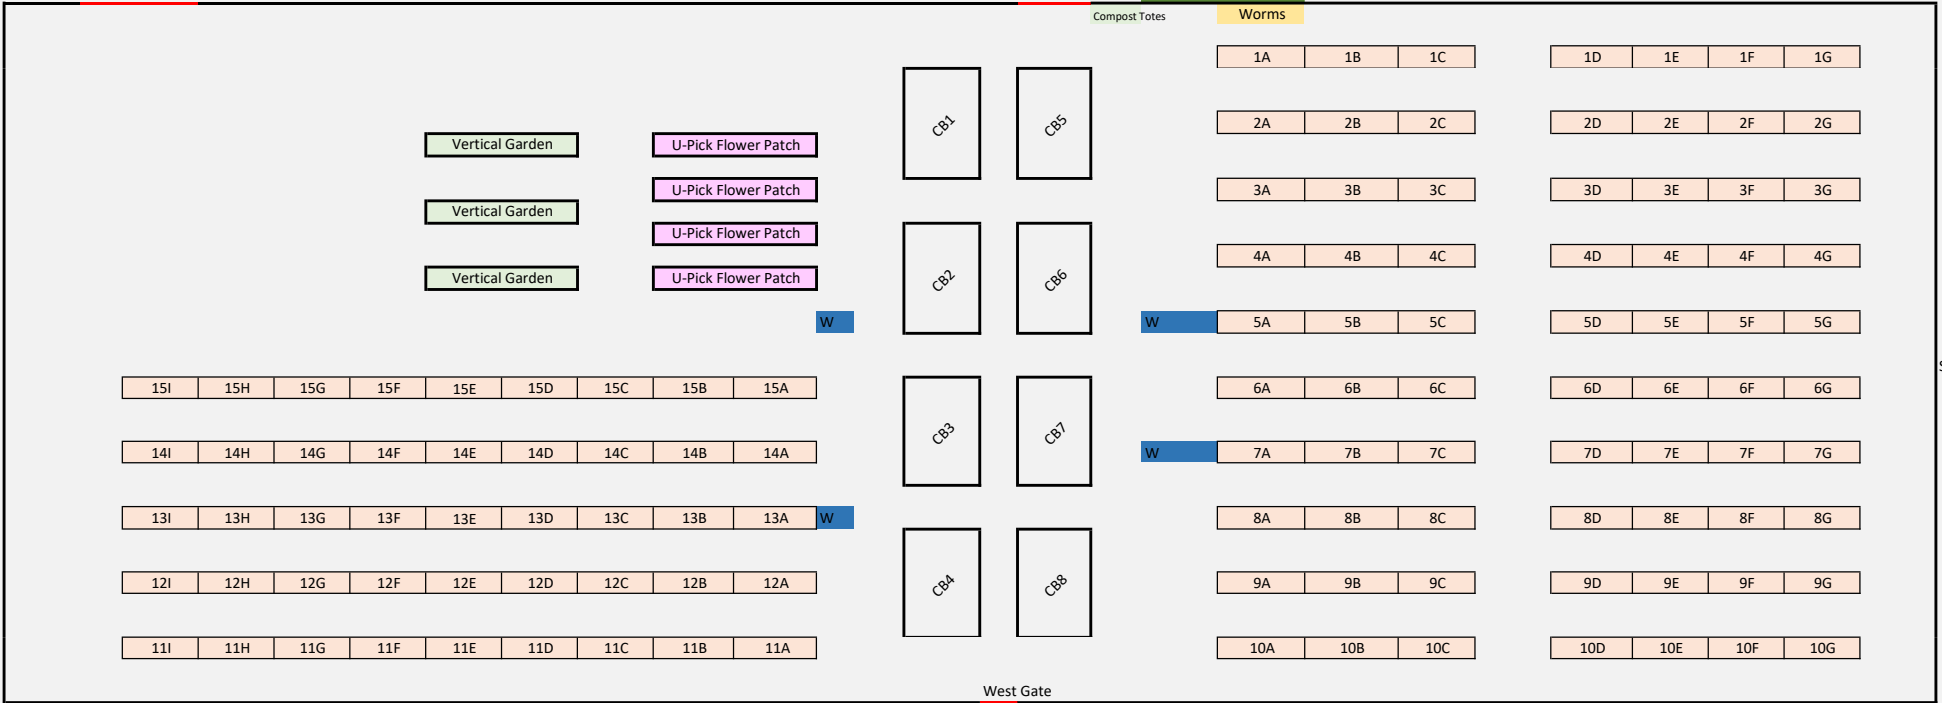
Compost Totes
Worms

| 1A | 1B | 1C |
|---|---|---|

| 1D | 1E | 1F | 1G |
|---|---|---|---|

| 2A | 2B | 2C |
|---|---|---|

| 2D | 2E | 2F | 2G |
|---|---|---|---|

| 3A | 3B | 3C |
|---|---|---|

| 3D | 3E | 3F | 3G |
|---|---|---|---|

| 4A | 4B | 4C |
|---|---|---|

| 4D | 4E | 4F | 4G |
|---|---|---|---|

W

| 5A | 5B | 5C |
|---|---|---|

| 5D | 5E | 5F | 5G |
|---|---|---|---|

| 6A | 6B | 6C |
|---|---|---|

| 6D | 6E | 6F | 6G |
|---|---|---|---|

W

| 7A | 7B | 7C |
|---|---|---|

| 7D | 7E | 7F | 7G |
|---|---|---|---|

| 8A | 8B | 8C |
|---|---|---|

| 8D | 8E | 8F | 8G |
|---|---|---|---|

| 9A | 9B | 9C |
|---|---|---|

| 9D | 9E | 9F | 9G |
|---|---|---|---|

| 10A | 10B | 10C |
|---|---|---|

| 10D | 10E | 10F | 10G |
|---|---|---|---|

Vertical Garden
Vertical Garden
Vertical Garden

U-Pick Flower Patch
U-Pick Flower Patch
U-Pick Flower Patch
U-Pick Flower Patch

W

CB1
CB2
CB3
CB4
CB5
CB6
CB7
CB8

| 15I | 15H | 15G | 15F | 15E | 15D | 15C | 15B | 15A |
|---|---|---|---|---|---|---|---|---|
| 14I | 14H | 14G | 14F | 14E | 14D | 14C | 14B | 14A |
| 13I | 13H | 13G | 13F | 13E | 13D | 13C | 13B | 13A |
| 12I | 12H | 12G | 12F | 12E | 12D | 12C | 12B | 12A |
| 11I | 11H | 11G | 11F | 11E | 11D | 11C | 11B | 11A |

W

West Gate